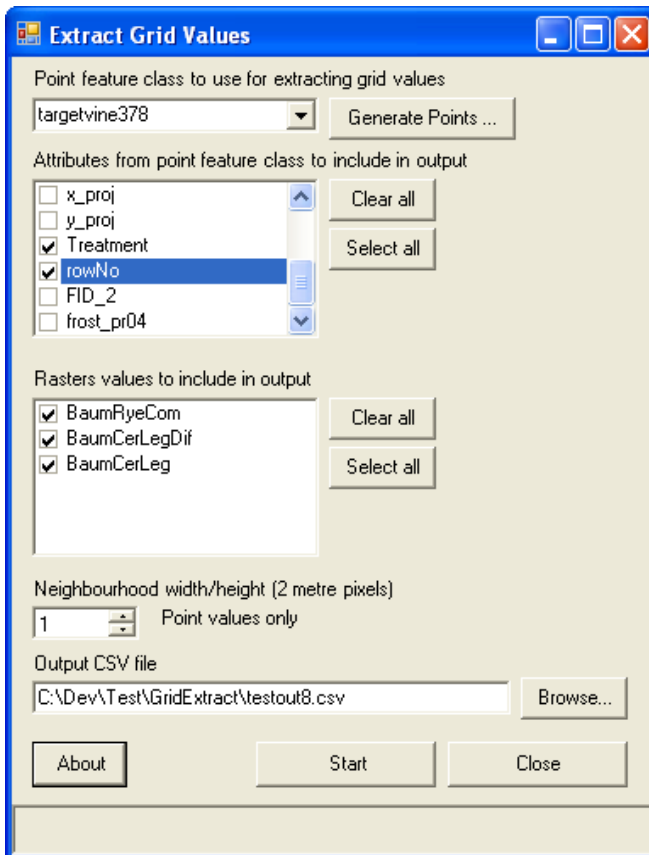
Extract Grid Values

Point feature class to use for extracting grid values

targetvine378

Generate Points ...

Attributes from point feature class to include in output

x_proj
y_proj
Treatment
rowNo
FID_2
frost_pr04

Clear all

Select all

Rasters values to include in output

BaumRyeCom
BaumCerLegDif
BaumCerLeg

Clear all

Select all

Neighbourhood width/height (2 metre pixels)

1

Point values only

Output CSV file

C:\Dev\Test\GridExtract\testout8.csv

Browse...

About

Start

Close